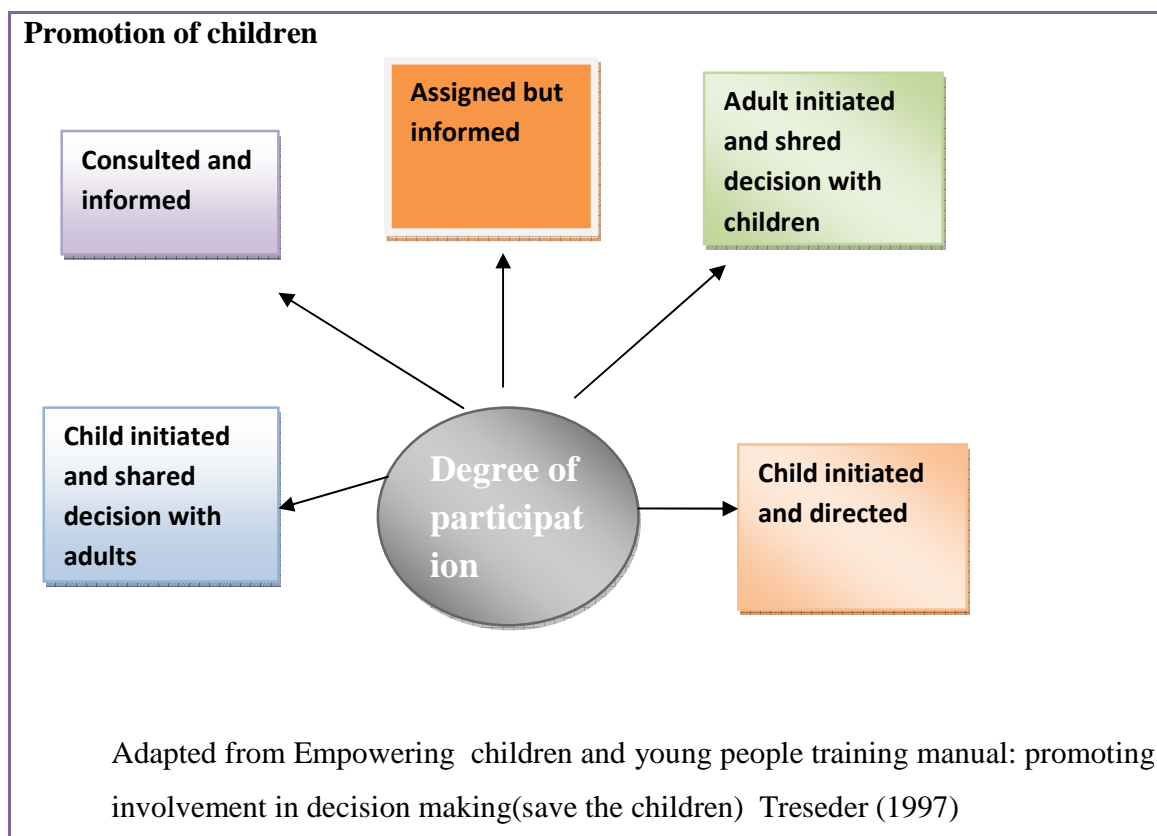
Promotion of children

Assigned but informed

Adult initiated and shred decision with children

Consulted and informed

Child initiated and shared decision with adults

Degree of participat ion

Child initiated and directed

Adapted from Empowering children and young people training manual: promoting involvement in decision making(save the children) Treseder (1997)